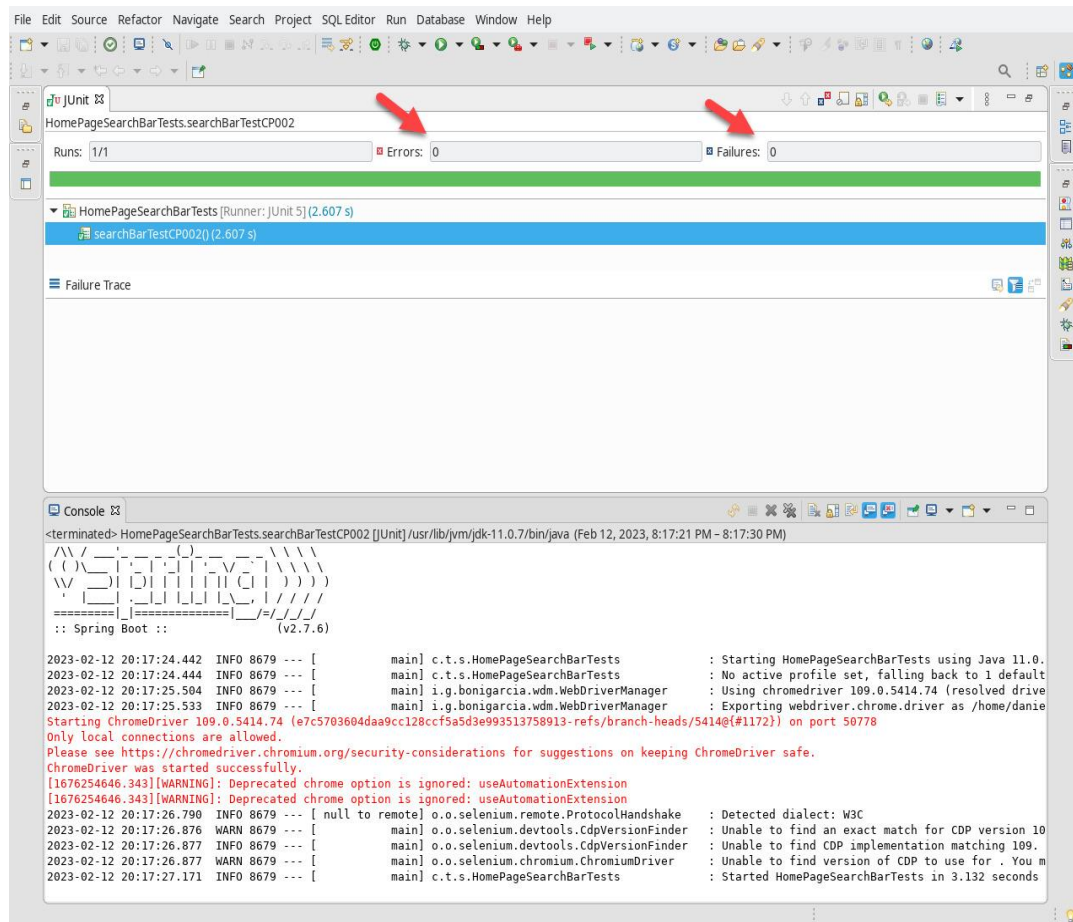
File Edit Source Refactor Navigate Search Project SQL Editor Run Database Window Help

JUnit

HomePageSearchBarTests.searchBarTestCP002

Runs: 1/1 Errors: 0 Failures: 0

HomePageSearchBarTests [Runner: JUnit 5] (2.607 s)
searchBarTestCP002() (2.607 s)

Failure Trace

Console

<terminated> HomePageSearchBarTests.searchBarTestCP002 [JUnit] /usr/lib/jvm/jdk-11.0.7/bin/java (Feb 12, 2023, 8:17:21 PM – 8:17:30 PM)

```
  .   ____          _            __ _ _
 /\\ / ___'_ __ _ _(_)_ __  __ _ \ \ \ \
( ( )\___ | '_ | '_| | '_ \/ _` | \ \ \ \
 \\/  ___)| |_)| | | | | || (_| |  ) ) ) )
  '  |____| .__|_| |_|_| |_\__, | / / / /
 =========|_|==============|___/=/_/_/_/
 :: Spring Boot ::                (v2.7.6)
```

2023-02-12 20:17:24.442 INFO 8679 --- [ main] c.t.s.HomePageSearchBarTests : Starting HomePageSearchBarTests using Java 11.0.
2023-02-12 20:17:24.444 INFO 8679 --- [ main] c.t.s.HomePageSearchBarTests : No active profile set, falling back to 1 default
2023-02-12 20:17:25.504 INFO 8679 --- [ main] i.g.bonigarcia.wdm.WebDriverManager : Using chromedriver 109.0.5414.74 (resolved drive
2023-02-12 20:17:25.533 INFO 8679 --- [ main] i.g.bonigarcia.wdm.WebDriverManager : Exporting webdriver.chrome.driver as /home/danie
Starting ChromeDriver 109.0.5414.74 (e7c5703604daa9cc128ccf5a5d3e993513758913-refs/branch-heads/5414@{#1172}) on port 50778
Only local connections are allowed.
Please see https://chromedriver.chromium.org/security-considerations for suggestions on keeping ChromeDriver safe.
ChromeDriver was started successfully.
[1676254646.343][WARNING]: Deprecated chrome option is ignored: useAutomationExtension
[1676254646.343][WARNING]: Deprecated chrome option is ignored: useAutomationExtension
2023-02-12 20:17:26.790 INFO 8679 --- [ null to remote] o.o.selenium.remote.ProtocolHandshake : Detected dialect: W3C
2023-02-12 20:17:26.876 WARN 8679 --- [ main] o.o.selenium.devtools.CdpVersionFinder : Unable to find an exact match for CDP version 10
2023-02-12 20:17:26.877 INFO 8679 --- [ main] o.o.selenium.devtools.CdpVersionFinder : Unable to find CDP implementation matching 109.
2023-02-12 20:17:26.877 WARN 8679 --- [ main] o.o.selenium.chromium.ChromiumDriver : Unable to find version of CDP to use for . You m
2023-02-12 20:17:27.171 INFO 8679 --- [ main] c.t.s.HomePageSearchBarTests : Started HomePageSearchBarTests in 3.132 seconds